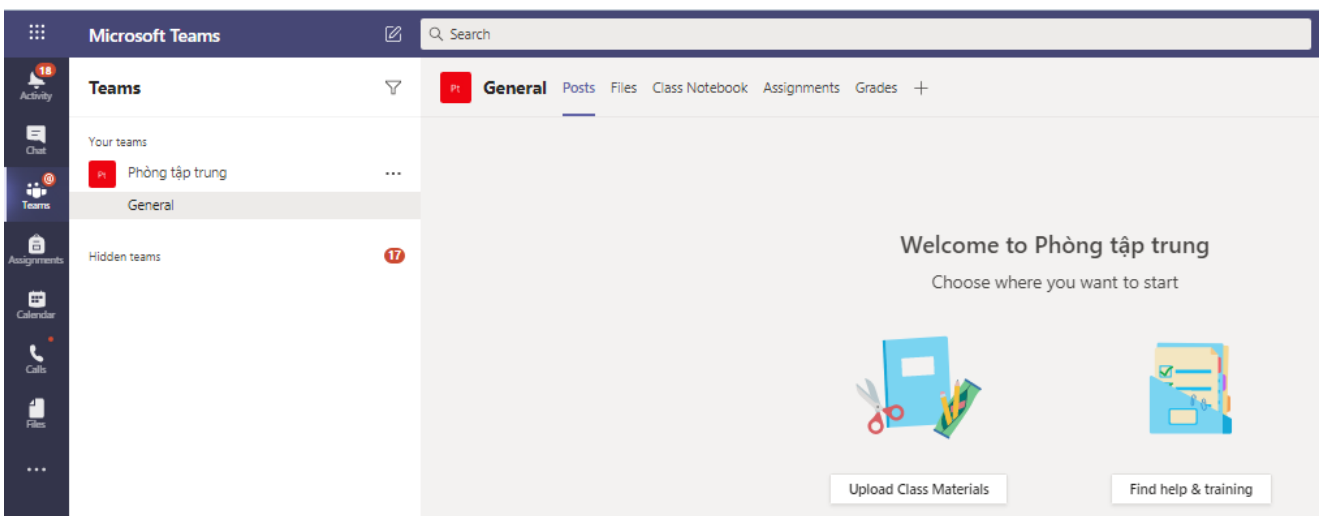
Microsoft Teams

Search

18
Activity

Chat

Teams

Assignments

Calendar

Calls

Files

...

Teams

Your teams

Pt Phòng tập trung ...

General

Hidden teams 17

Pt General Posts Files Class Notebook Assignments Grades +

Welcome to Phòng tập trung

Choose where you want to start

Upload Class Materials

Find help & training